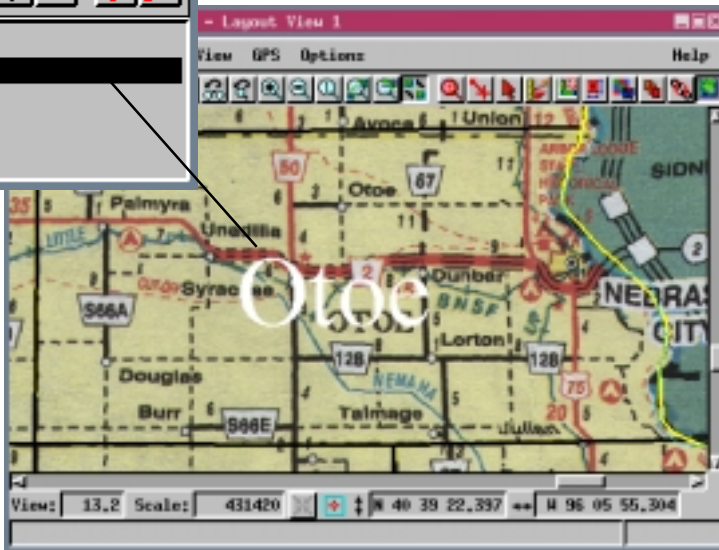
- Layout View 1

View GPS Options Help

Avoca Union

50

67

Otoe

Palmyra

Unadilla

Syracuse

Otoe

2

Dunbar

BNSF

S66A

Lorton

128

128

NEBRAS

CITY

75

Douglas

NEMAHA

Burr

S66E

Talmage

View: 13.2 Scale: 431420 N 40 39 22.397 W 96 05 55.304